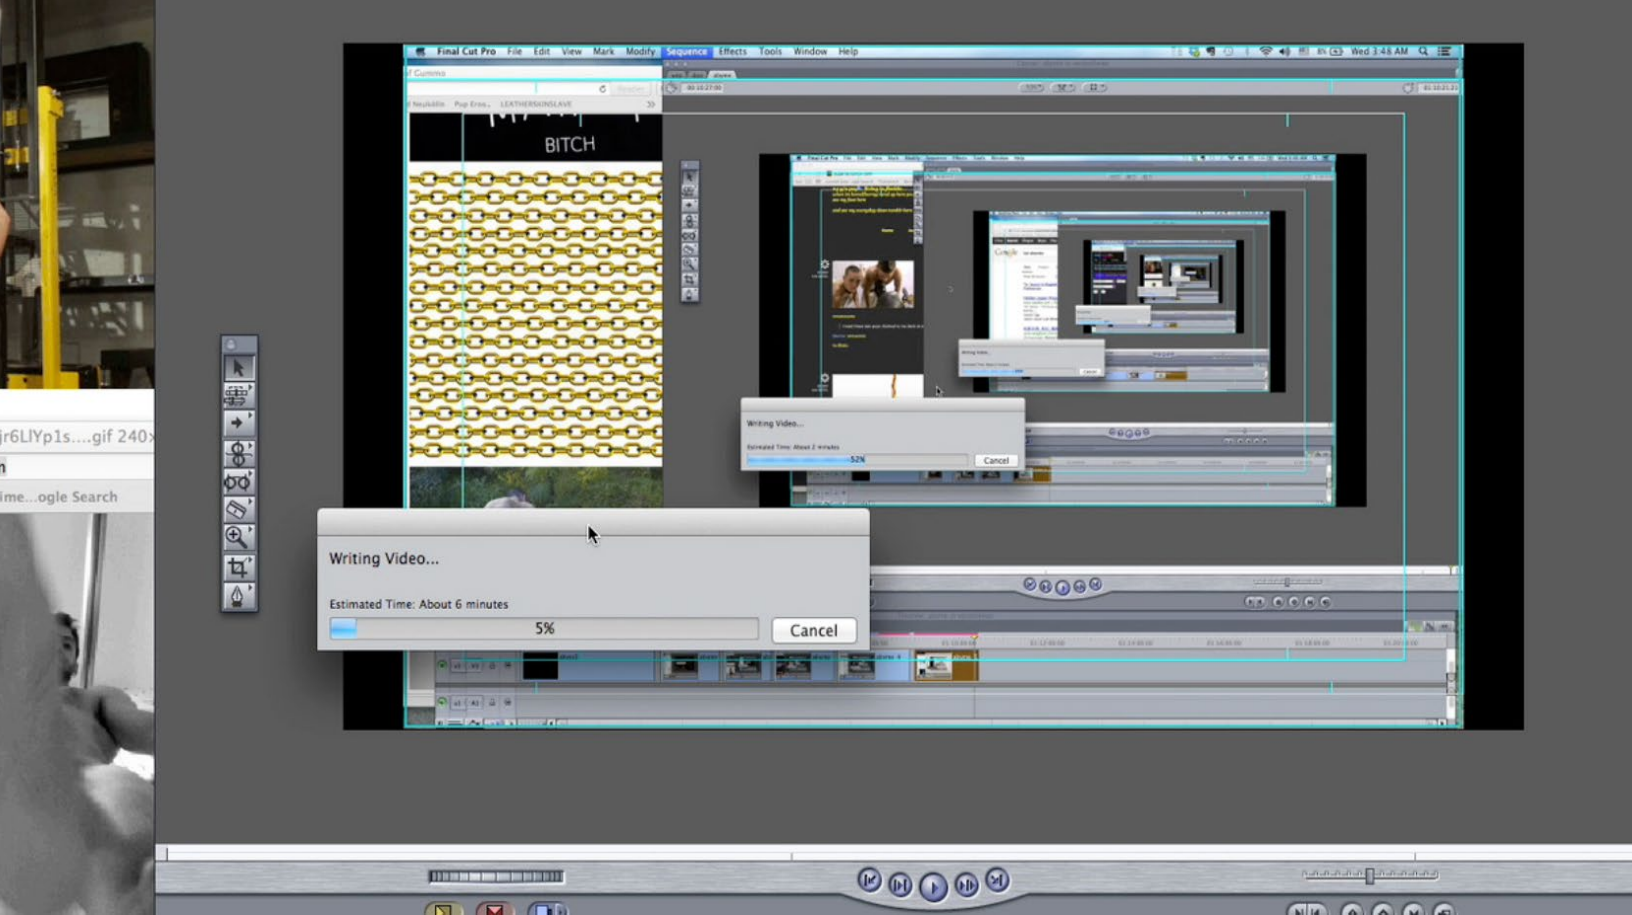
Final Cut Pro File Edit View Mark Modify Sequence Effects Tools Window Help

Wed 3:46 AM

BITCH

jr6LlYp1s....gif 240x

ime...ogle Search

Writing Video...

Estimated Time: About 2 minutes

52%

Cancel

Writing Video...

Estimated Time: About 6 minutes

5%

Cancel